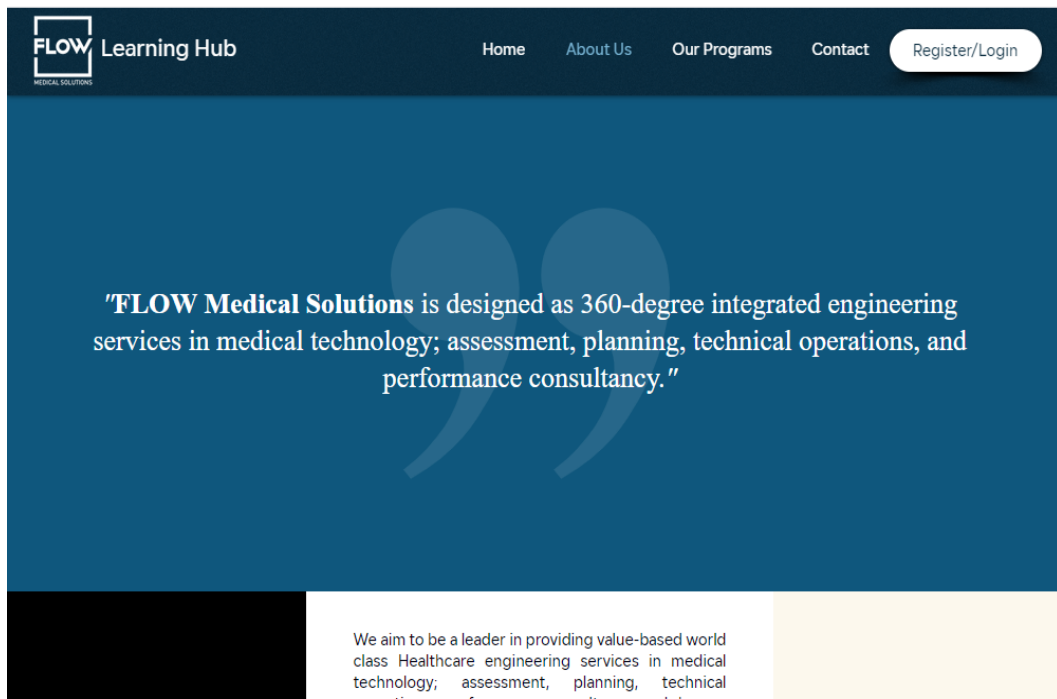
FLOW MEDICAL SOLUTIONS Learning Hub

Home About Us Our Programs Contact Register/Login

"FLOW Medical Solutions is designed as 360-degree integrated engineering services in medical technology; assessment, planning, technical operations, and performance consultancy."

We aim to be a leader in providing value-based world class Healthcare engineering services in medical technology; assessment, planning, technical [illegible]